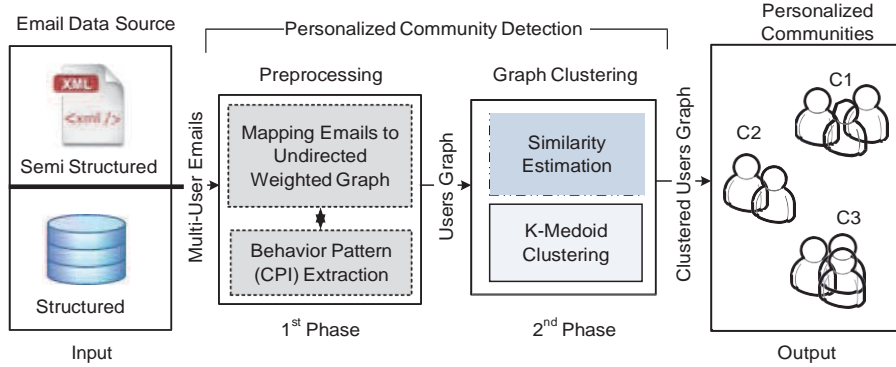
Email Data Source

Personalized Community Detection

Personalized Communities

XML

<xml />

Semi Structured

Structured

Input

Multi-User Emails

Preprocessing

Mapping Emails to Undirected Weighted Graph

Behavior Pattern (CPI) Extraction

1$^{st}$ Phase

Users Graph

Graph Clustering

Similarity Estimation

K-Medoid Clustering

2$^{nd}$ Phase

Clustered Users Graph

C1

C2

C3

Output